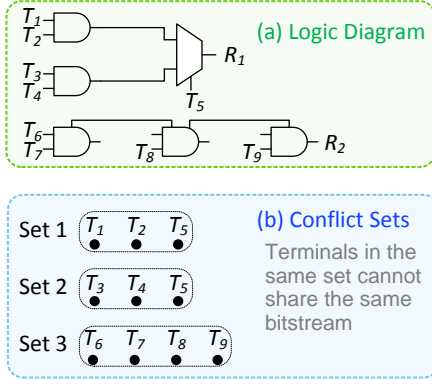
$T_1$
$T_2$
$T_3$
$T_4$
$T_5$
$R_1$
$T_6$
$T_7$
$T_8$
$T_9$
$R_2$
(a) Logic Diagram

Set 1 $T_1$ $T_2$ $T_5$
Set 2 $T_3$ $T_4$ $T_5$
Set 3 $T_6$ $T_7$ $T_8$ $T_9$

(b) Conflict Sets

Terminals in the same set cannot share the same bitstream